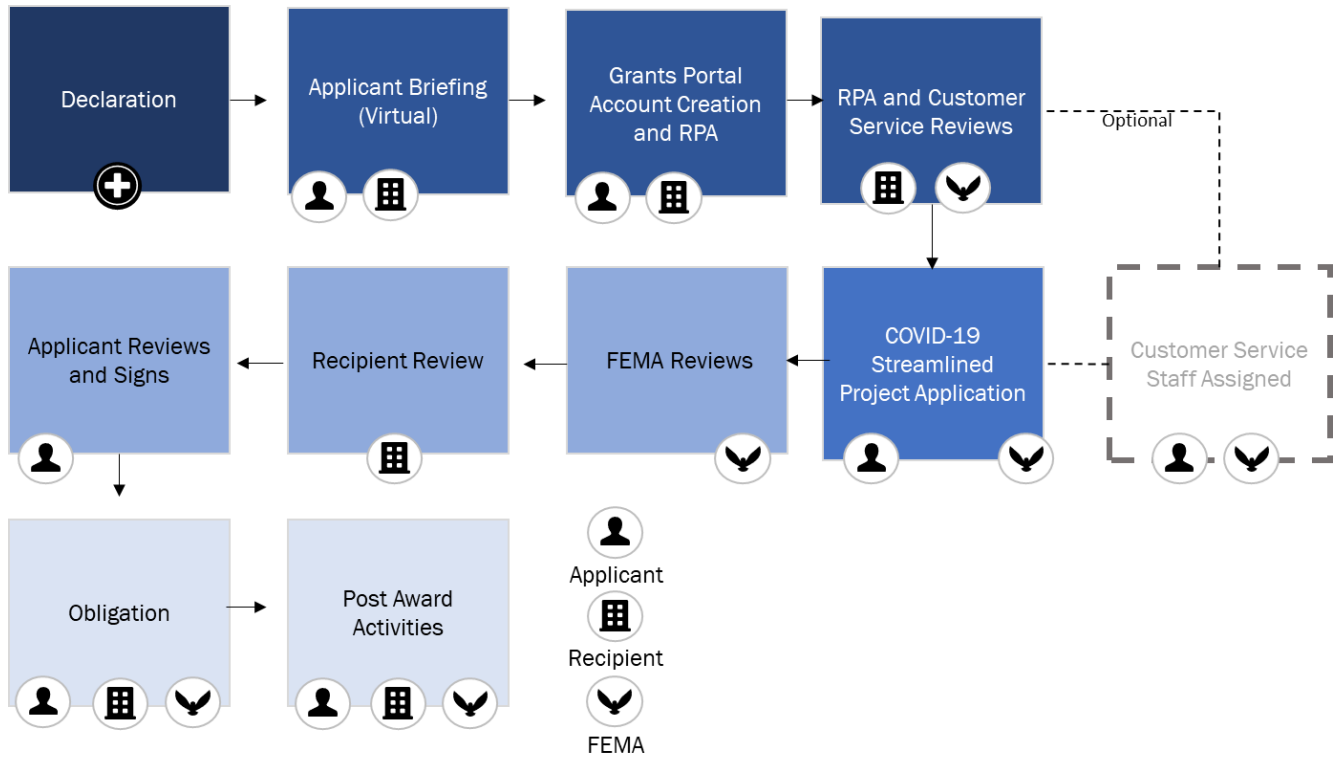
Declaration

Applicant Briefing (Virtual)

Grants Portal Account Creation and RPA

RPA and Customer Service Reviews

Optional

Customer Service Staff Assigned

COVID-19 Streamlined Project Application

FEMA Reviews

Recipient Review

Applicant Reviews and Signs

Obligation

Post Award Activities

Applicant

Recipient

FEMA